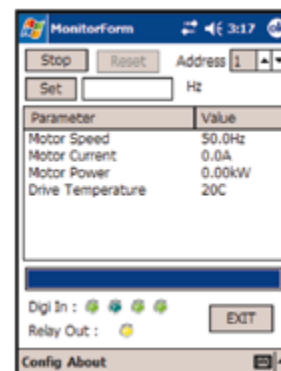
MonitorForm 3:17

Stop Reset Address 1

Set Hz

| Parameter | Value |
|---|---|
| Motor Speed | 50.0Hz |
| Motor Current | 0.0A |
| Motor Power | 0.00kW |
| Drive Temperature | 20C |

Digi In :

Relay Out :

EXIT

Config About